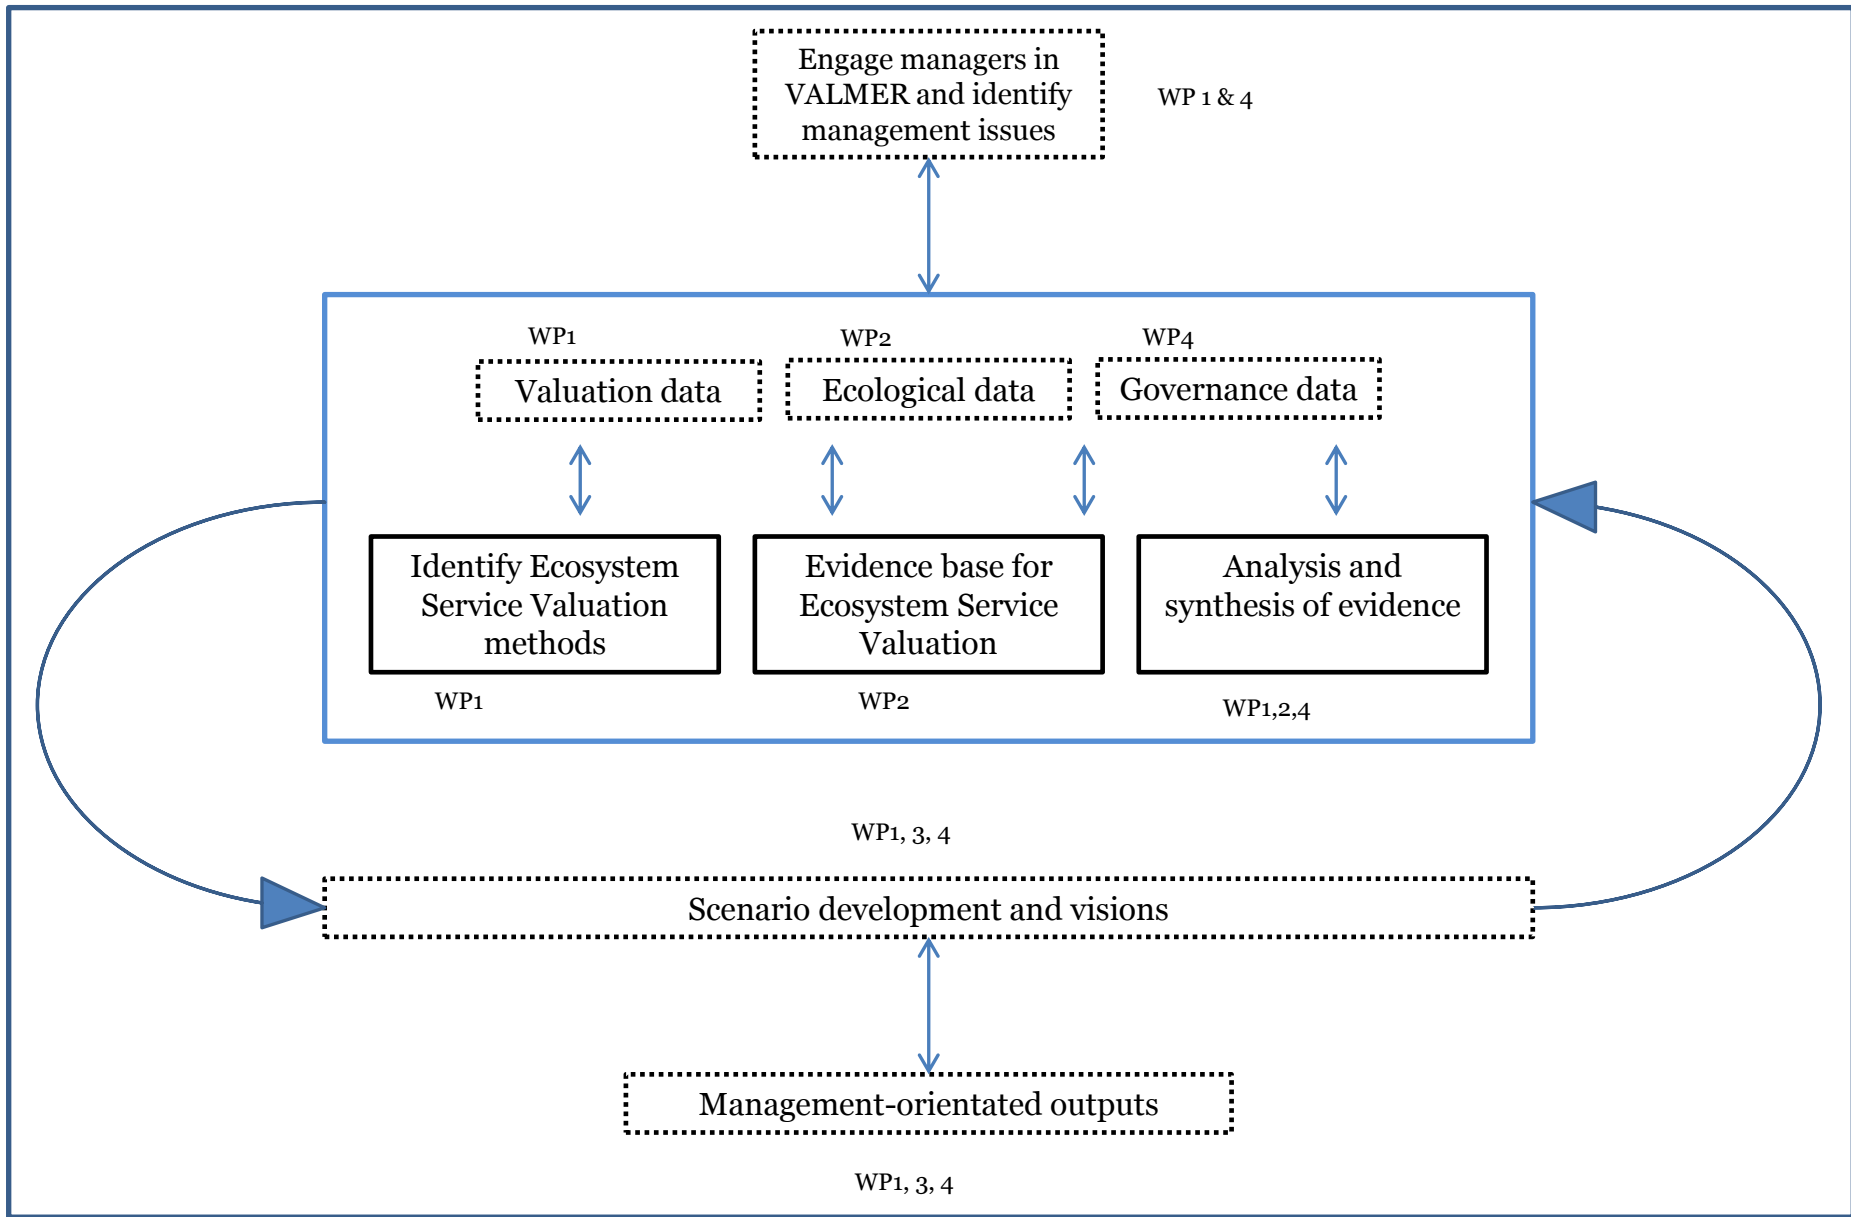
Engage managers in VALMER and identify management issues

WP 1 & 4

WP1

Valuation data

WP2

Ecological data

WP4

Governance data

Identify Ecosystem Service Valuation methods

WP1

Evidence base for Ecosystem Service Valuation

WP2

Analysis and synthesis of evidence

WP1,2,4

WP1, 3, 4

Scenario development and visions

Management-orientated outputs

WP1, 3, 4